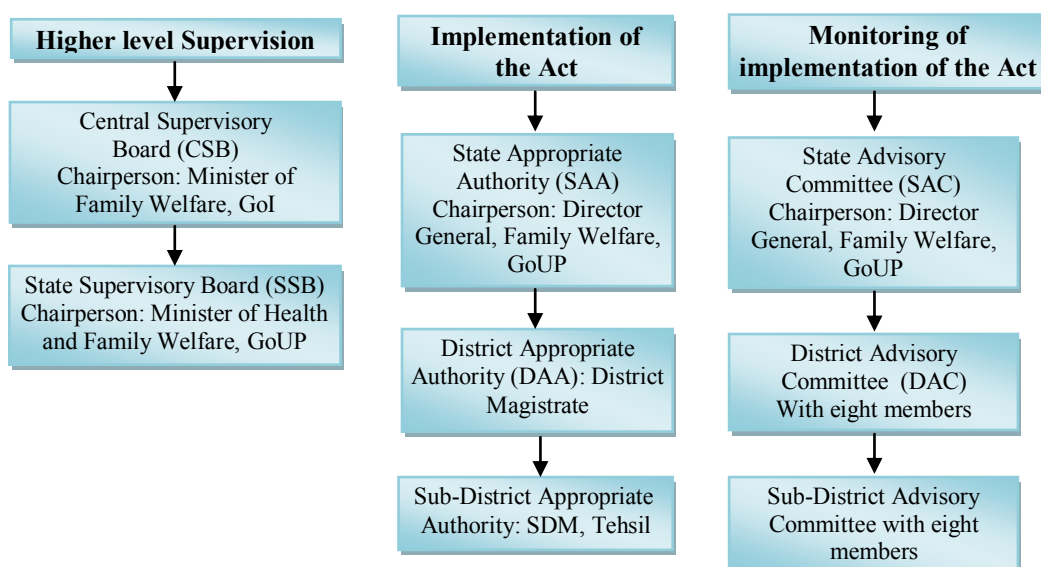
Higher level Supervision

Central Supervisory Board (CSB) Chairperson: Minister of Family Welfare, GoI

State Supervisory Board (SSB) Chairperson: Minister of Health and Family Welfare, GoUP

Implementation of the Act

State Appropriate Authority (SAA) Chairperson: Director General, Family Welfare, GoUP

District Appropriate Authority (DAA): District Magistrate

Sub-District Appropriate Authority: SDM, Tehsil

Monitoring of implementation of the Act

State Advisory Committee (SAC) Chairperson: Director General, Family Welfare, GoUP

District Advisory Committee (DAC) With eight members

Sub-District Advisory Committee with eight members